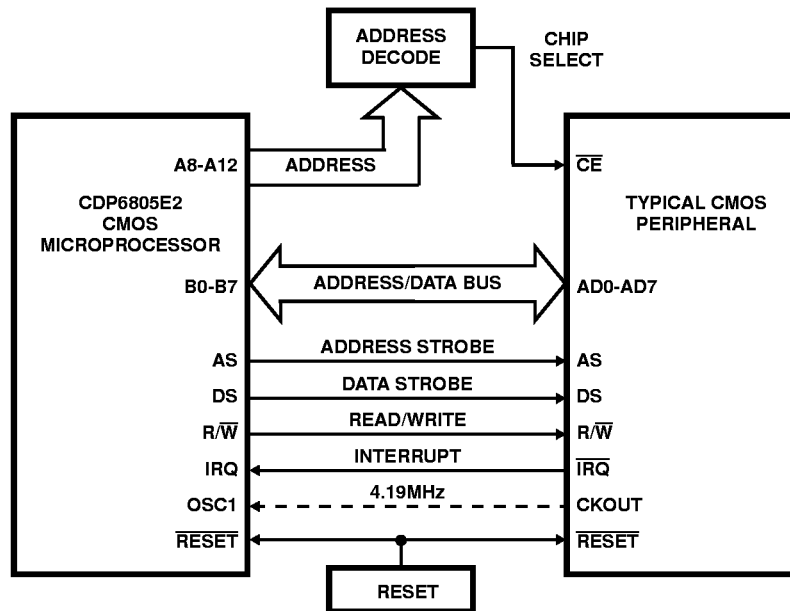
ADDRESS DECODE

CHIP SELECT

A8-A12

ADDRESS

$\overline{CE}$

CDP6805E2 CMOS MICROPROCESSOR

TYPICAL CMOS PERIPHERAL

B0-B7

ADDRESS/DATA BUS

AD0-AD7

AS

ADDRESS STROBE

AS

DS

DATA STROBE

DS

R/$\overline{W}$

READ/WRITE

R/$\overline{W}$

IRQ

INTERRUPT

$\overline{IRQ}$

OSC1

4.19MHz

CKOUT

$\overline{RESET}$

$\overline{RESET}$

RESET